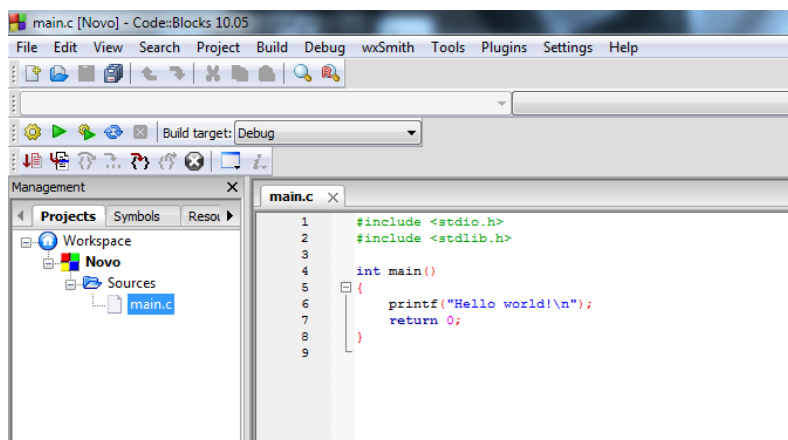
main.c [Novo] - Code::Blocks 10.05

File Edit View Search Project Build Debug wxSmith Tools Plugins Settings Help

Build target: Debug

Management

Projects Symbols Resou

Workspace
Novo
Sources
main.c

main.c

1 #include <stdio.h>
2 #include <stdlib.h>
3
4 int main()
5 {
6 printf("Hello world!\n");
7 return 0;
8 }
9